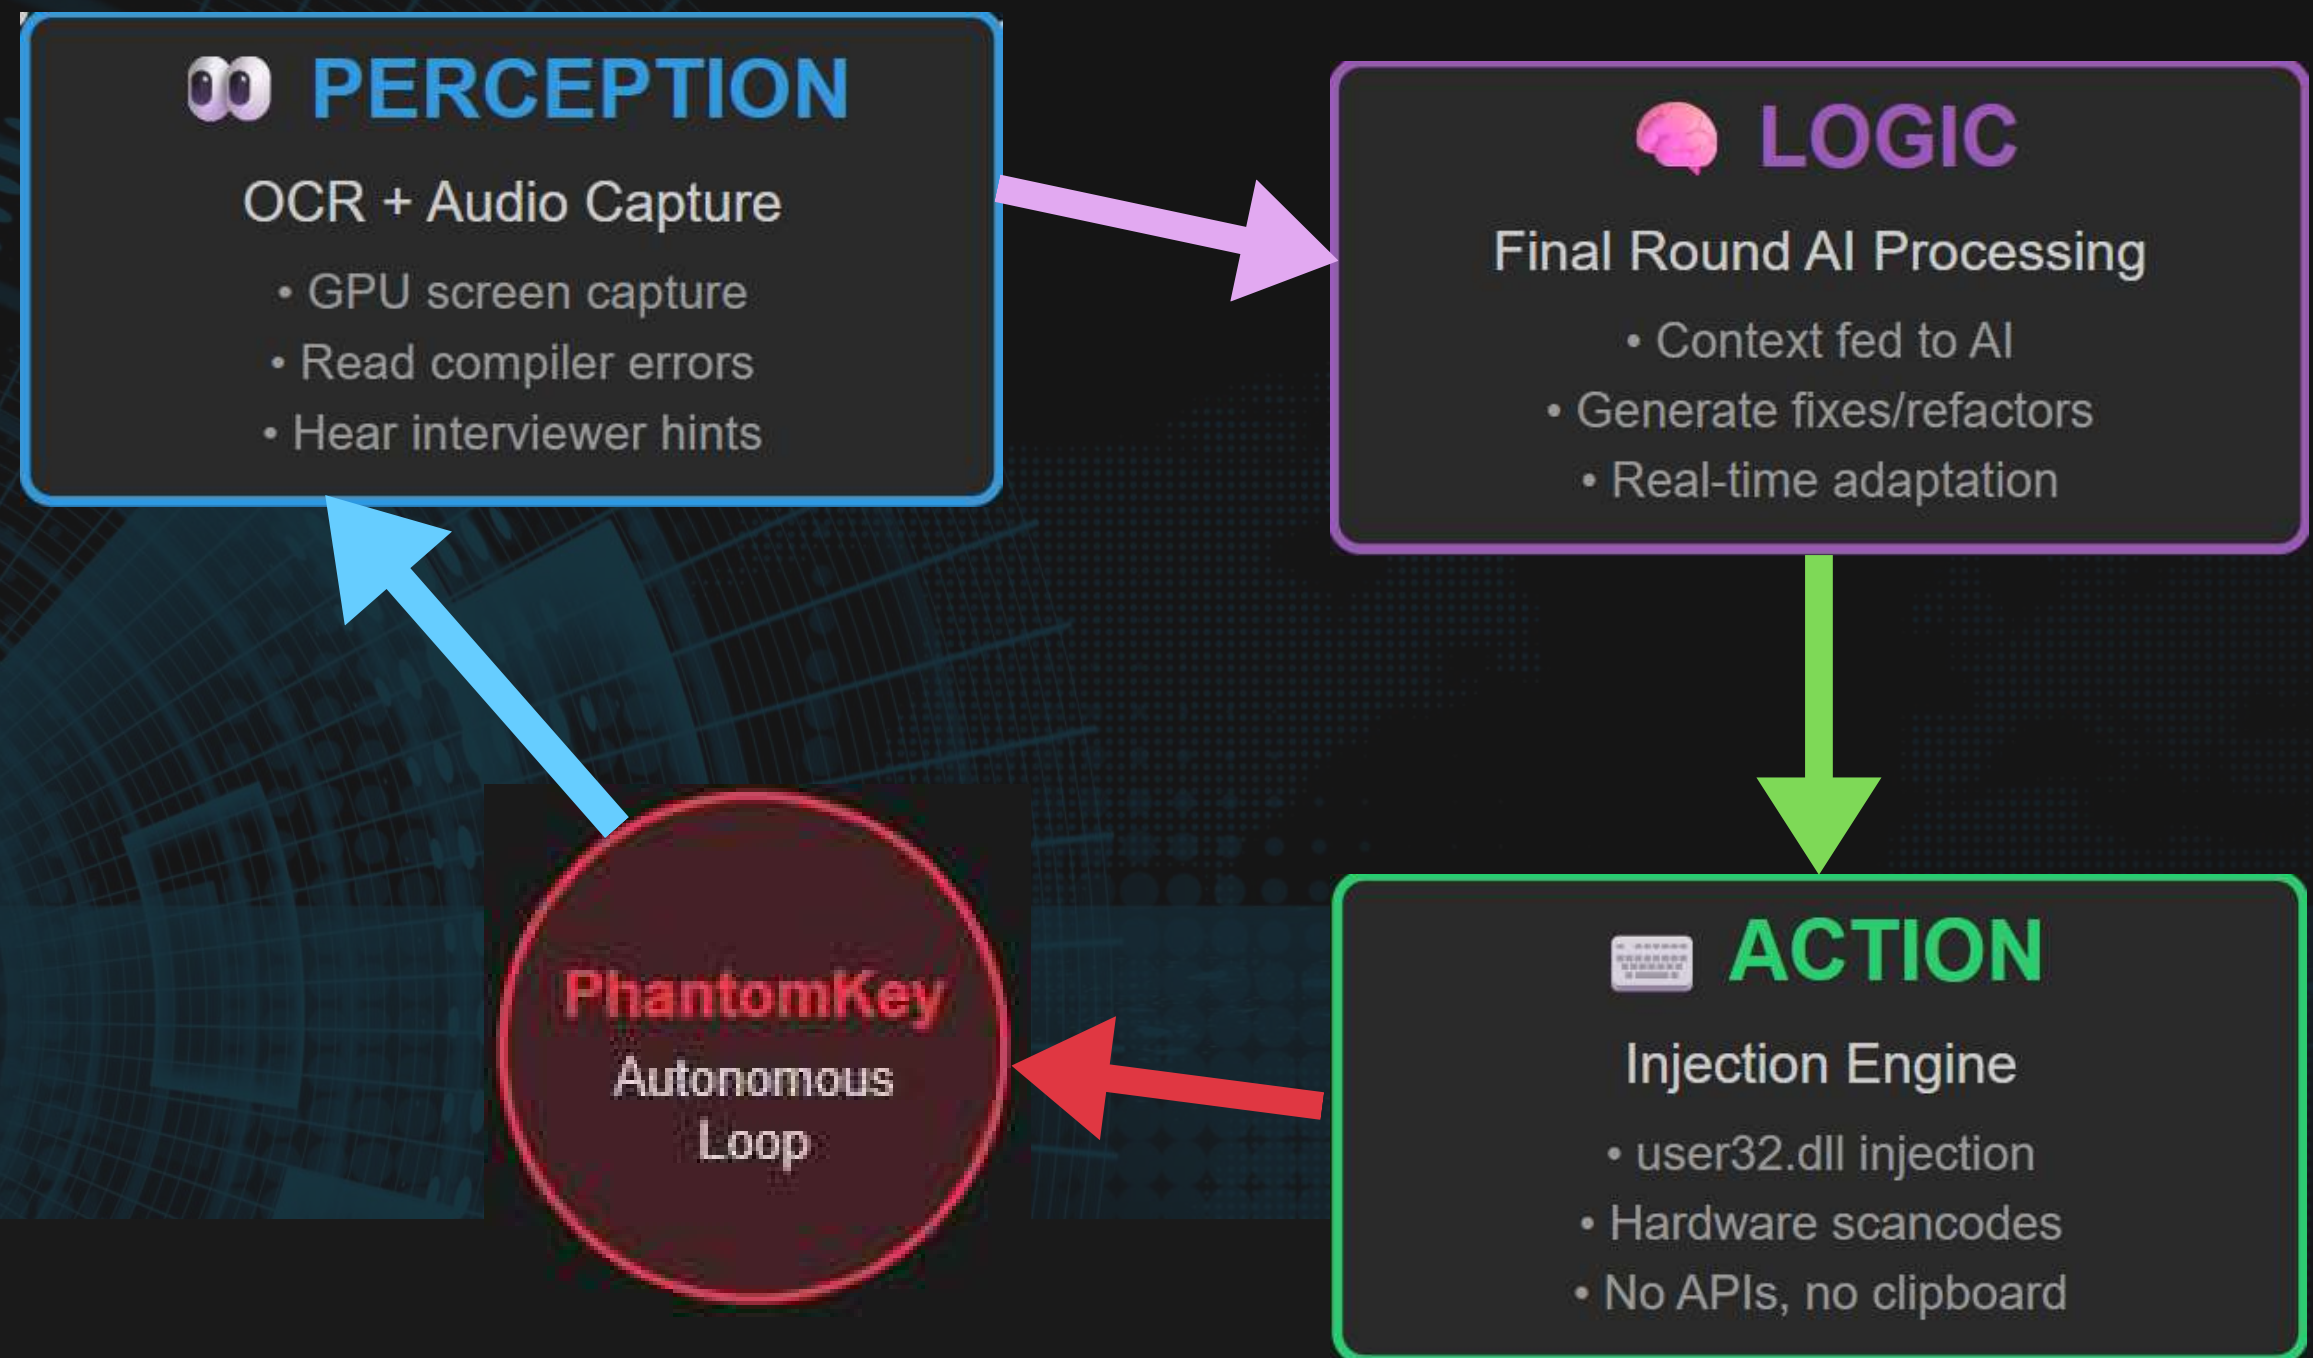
PERCEPTION

OCR + Audio Capture

• GPU screen capture
• Read compiler errors
• Hear interviewer hints

LOGIC

Final Round AI Processing

• Context fed to AI
• Generate fixes/refactors
• Real-time adaptation

ACTION

Injection Engine

• user32.dll injection
• Hardware scancodes
• No APIs, no clipboard

PhantomKey
Autonomous
Loop